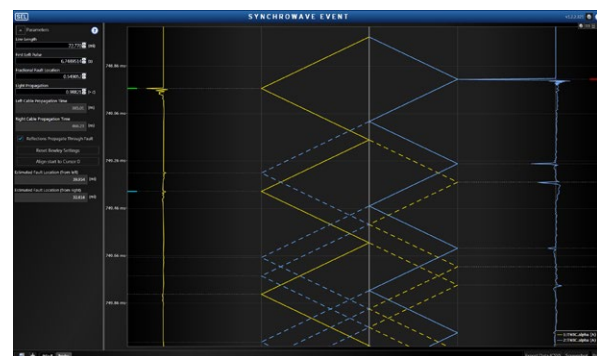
SEL

SYNCHROWAVE EVENT

Parameters

Line Length

33.770 [mi]

First Left Pulse

6.746852 [s]

Fractional Fault Location

0.14989

Light Propagation

0.98671

Left Cable Propagation Time

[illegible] [us]

Right Cable Propagation Time

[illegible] [us]

Reflections Propagate Through Fault

Reset Bewley Settings

Align Start to Cursor 0

Estimated Fault Location (from left)

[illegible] [mi]

Estimated Fault Location (from right)

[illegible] [mi]

746.86 ms

746.90 ms

746.20 ms

746.46 ms

746.66 ms

746.86 ms

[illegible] alpha [A]

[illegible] alpha [A]